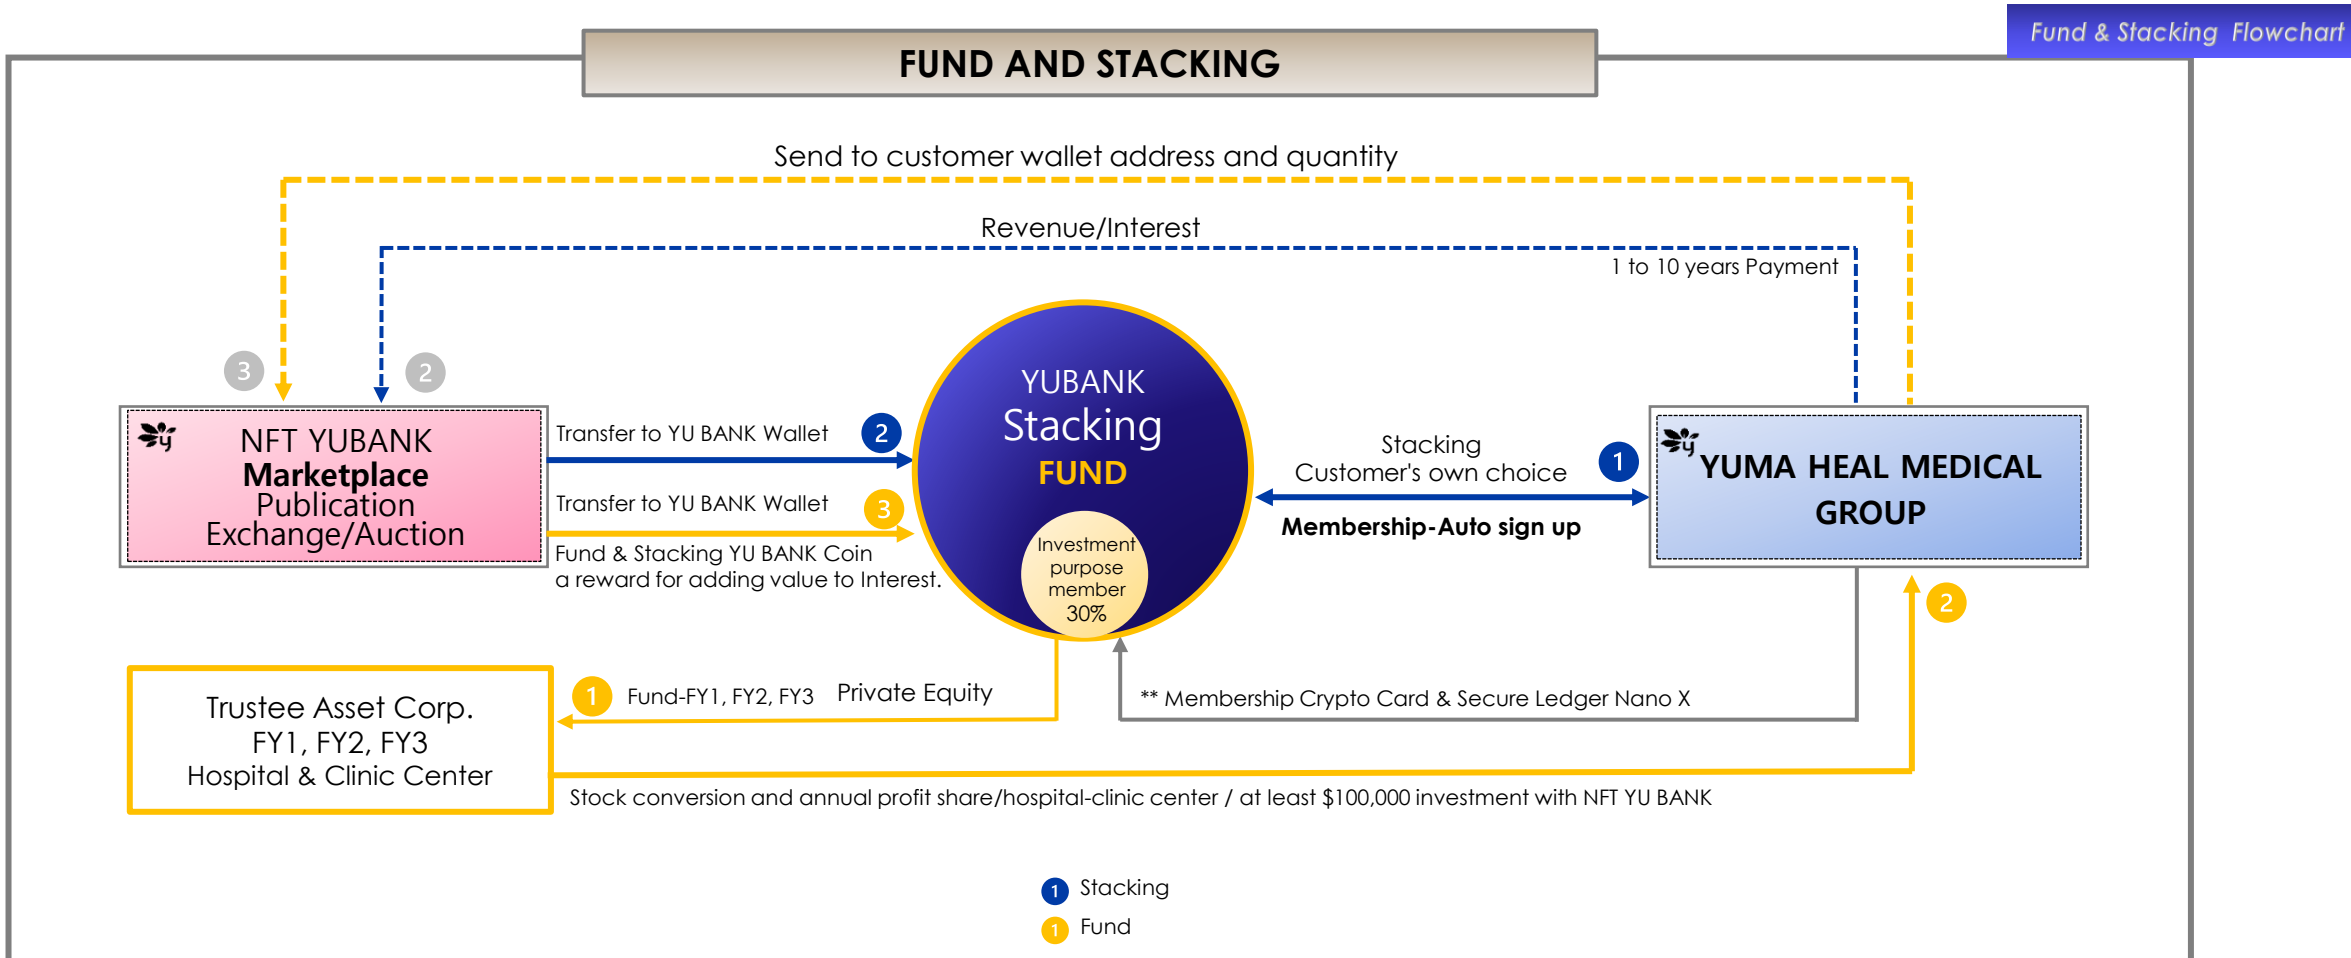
Fund & Stacking Flowchart

FUND AND STACKING

Send to customer wallet address and quantity

Revenue/Interest

1 to 10 years Payment

3

2

NFT YUBANK
Marketplace
Publication
Exchange/Auction

Transfer to YU BANK Wallet 2

Transfer to YU BANK Wallet 3

Fund & Stacking YU BANK Coin
a reward for adding value to Interest.

YUBANK
Stacking
FUND

Investment purpose member 30%

Stacking
Customer's own choice 1

Membership-Auto sign up

YUMA HEAL MEDICAL GROUP

2

Trustee Asset Corp.
FY1, FY2, FY3
Hospital & Clinic Center

1 Fund-FY1, FY2, FY3 Private Equity

** Membership Crypto Card & Secure Ledger Nano X

Stock conversion and annual profit share/hospital-clinic center / at least $100,000 investment with NFT YU BANK

1 Stacking
1 Fund